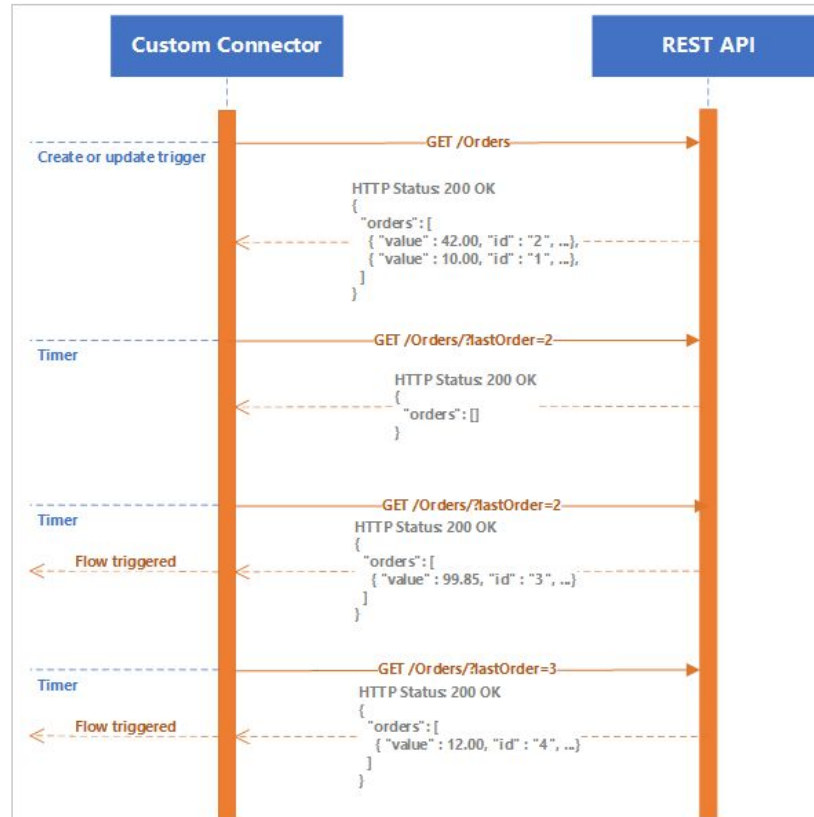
Custom Connector

REST API

GET /Orders

Create or update trigger

HTTP Status: 200 OK
{
"orders": [
{ "value" : 42.00, "id" : "2", ...},
{ "value" : 10.00, "id" : "1", ...},
]
}

GET /Orders/?lastOrder=2

Timer

HTTP Status: 200 OK
{
"orders": []
}

GET /Orders/?lastOrder=2

Timer

HTTP Status: 200 OK
{
"orders": [
{ "value" : 99.85, "id" : "3", ...}
]
}

Flow triggered

GET /Orders/?lastOrder=3

Timer

HTTP Status: 200 OK
{
"orders": [
{ "value" : 12.00, "id" : "4", ...}
]
}

Flow triggered